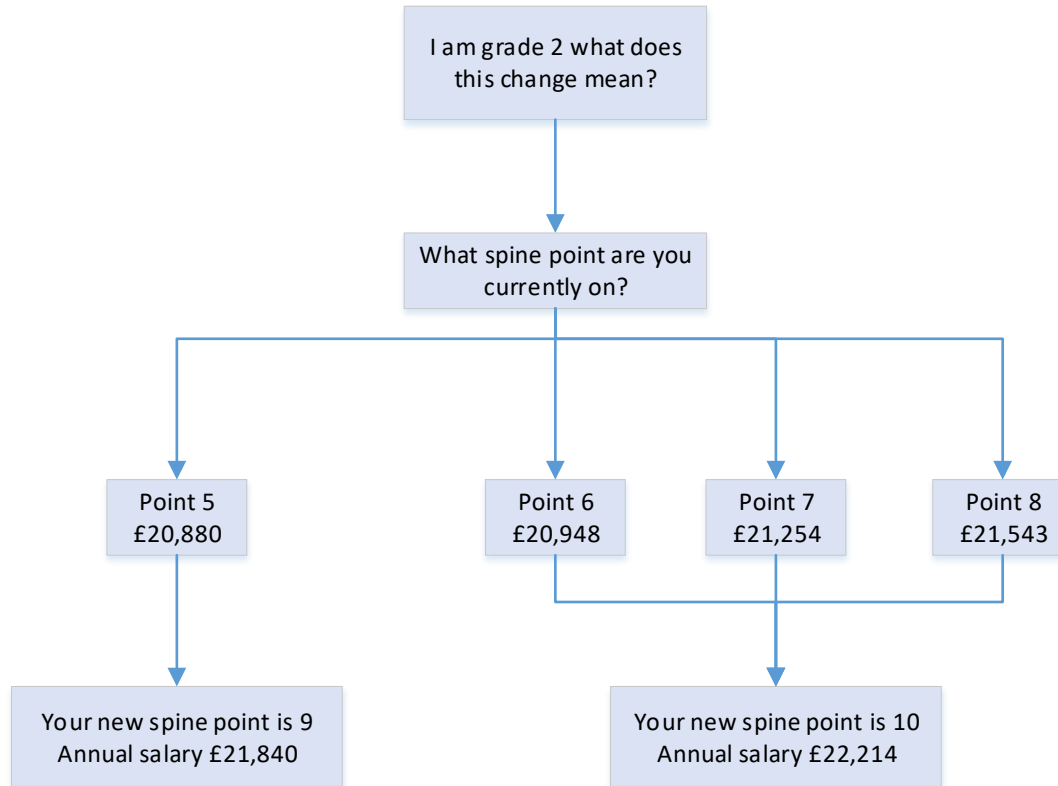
I am grade 2 what does this change mean?

What spine point are you currently on?

Point 5
£20,880

Point 6
£20,948

Point 7
£21,254

Point 8
£21,543

Your new spine point is 9
Annual salary £21,840

Your new spine point is 10
Annual salary £22,214